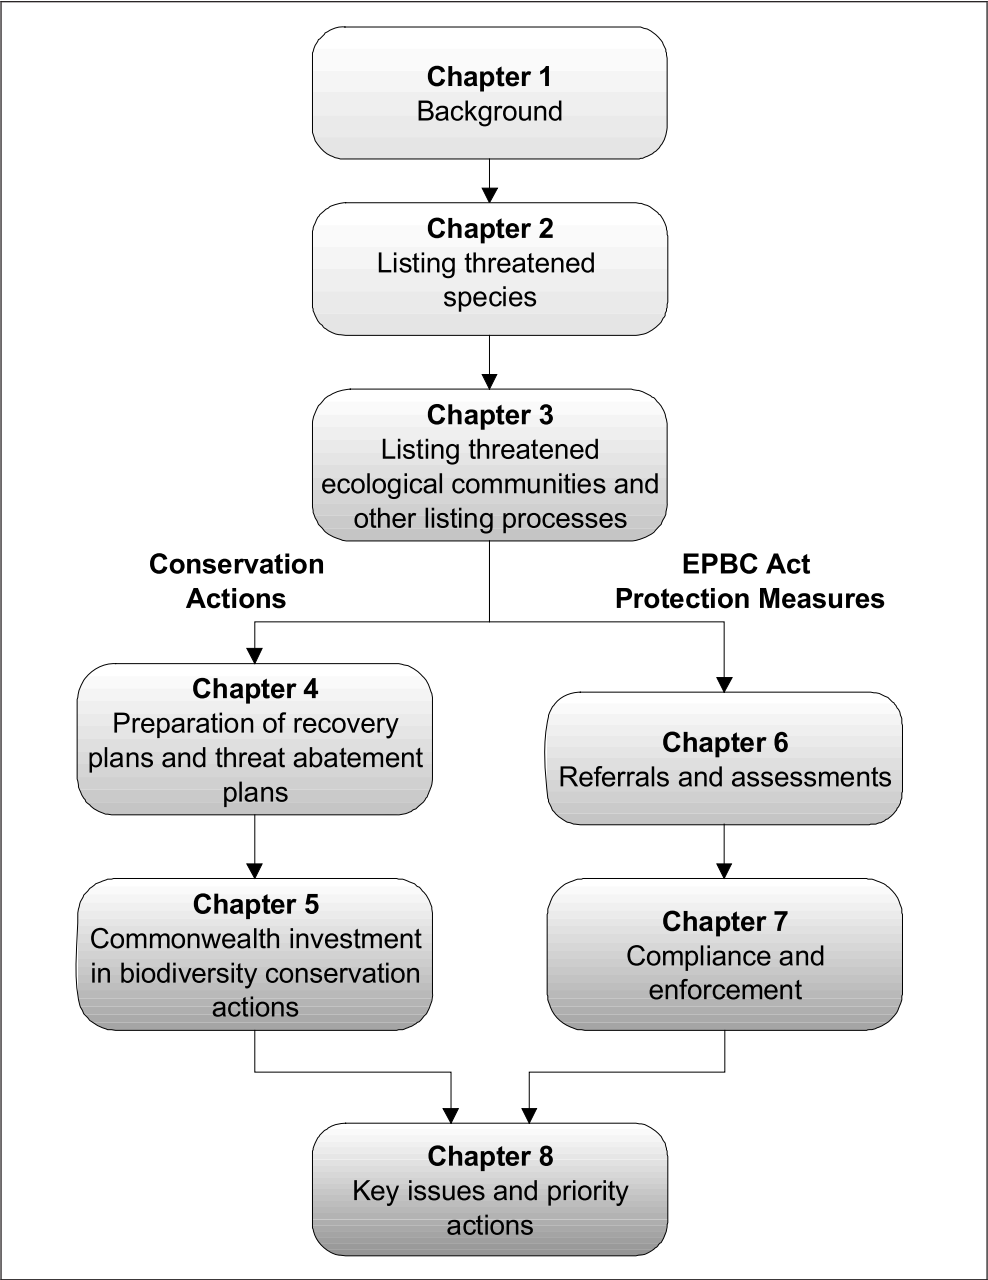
Chapter 1
Background

Chapter 2
Listing threatened species

Chapter 3
Listing threatened ecological communities and other listing processes

Conservation Actions

EPBC Act Protection Measures

Chapter 4
Preparation of recovery plans and threat abatement plans

Chapter 5
Commonwealth investment in biodiversity conservation actions

Chapter 6
Referrals and assessments

Chapter 7
Compliance and enforcement

Chapter 8
Key issues and priority actions